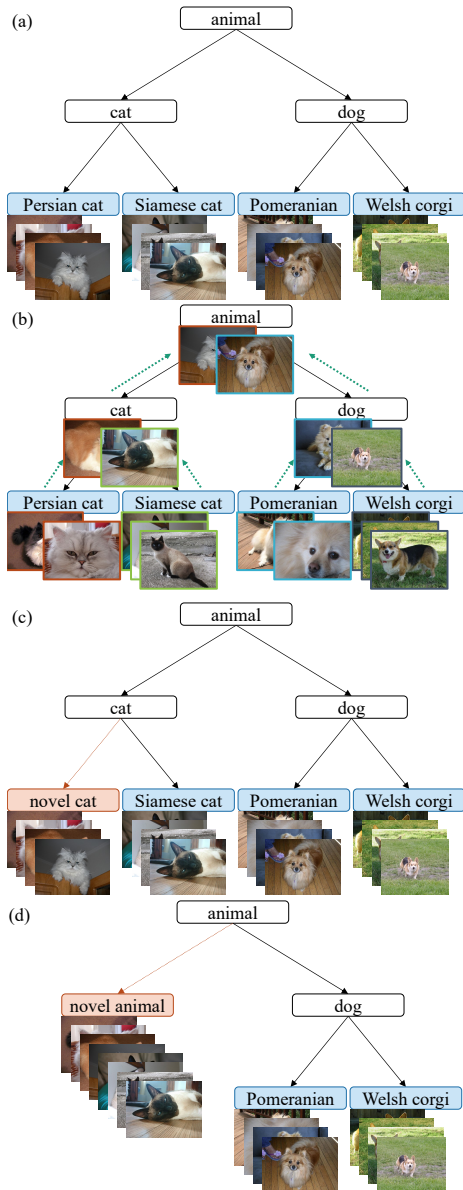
(a)

animal

cat

dog

Persian cat

Siamese cat

Pomeranian

Welsh corgi

(b)

animal

cat

dog

Persian cat

Siamese cat

Pomeranian

Welsh corgi

(c)

animal

cat

dog

novel cat

Siamese cat

Pomeranian

Welsh corgi

(d)

animal

novel animal

dog

Pomeranian

Welsh corgi